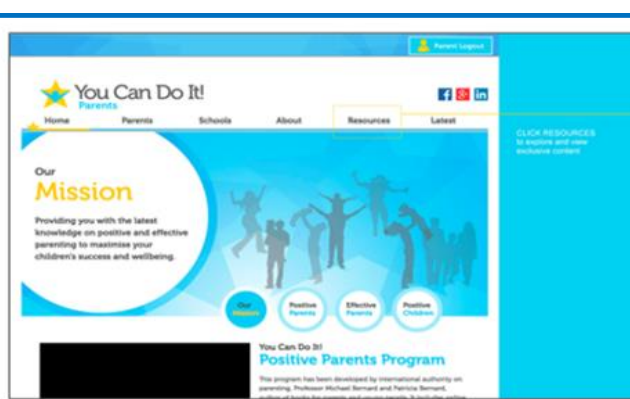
Parent Logout

You Can Do It!
Parents

Home
Parents
Schools
About
Resources
Latest

CLICK RESOURCES to explore and view exclusive content

Our
Mission

Providing you with the latest knowledge on positive and effective parenting to maximise your children's success and wellbeing.

Our Mission
Positive Parents
Effective Parents
Positive Children

You Can Do It!
Positive Parents Program

This program has been developed by international authority on parenting, Professor Michael Bernard and Patricia Bernard, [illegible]